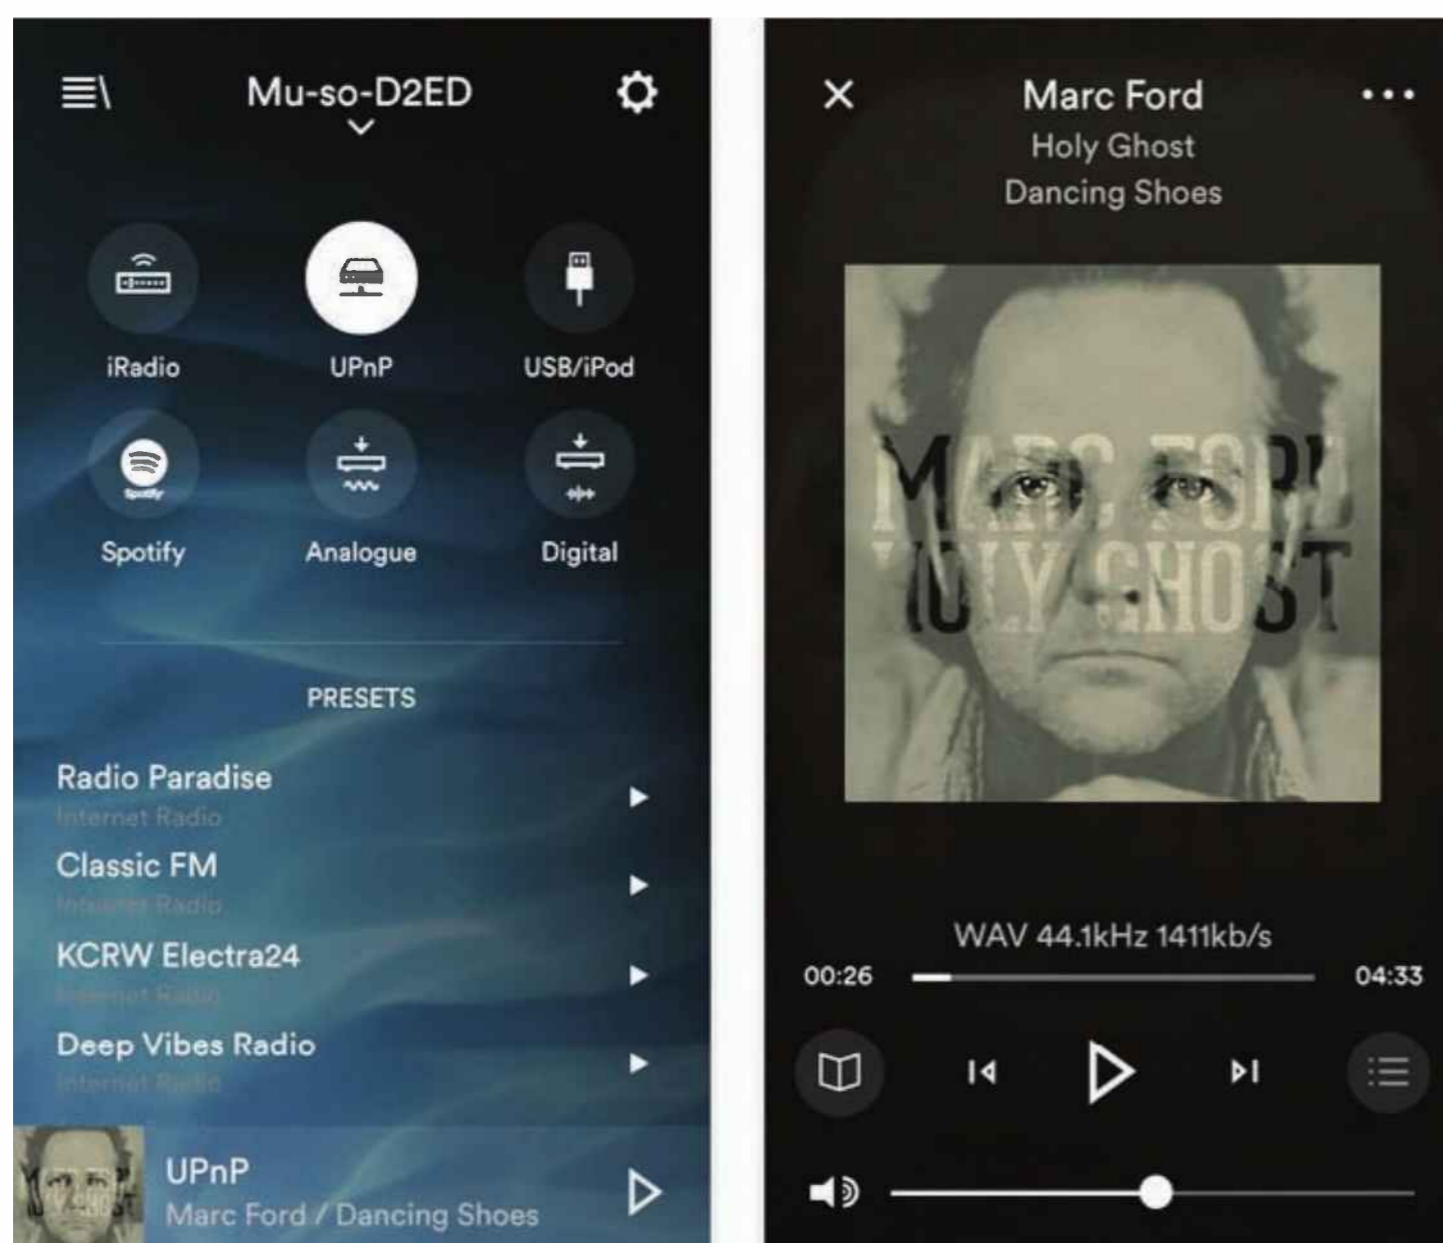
Mu-so-D2ED

iRadio
UPnP
USB/iPod
Spotify
Analogue
Digital

PRESETS

Radio Paradise
Internet Radio
Classic FM
Internet Radio
KCRW Electra24
Internet Radio
Deep Vibes Radio
Internet Radio

UPnP
Marc Ford / Dancing Shoes

Marc Ford
Holy Ghost
Dancing Shoes

MARC FORD
HOLY GHOST

WAV 44.1kHz 1411kb/s
00:26
04:33